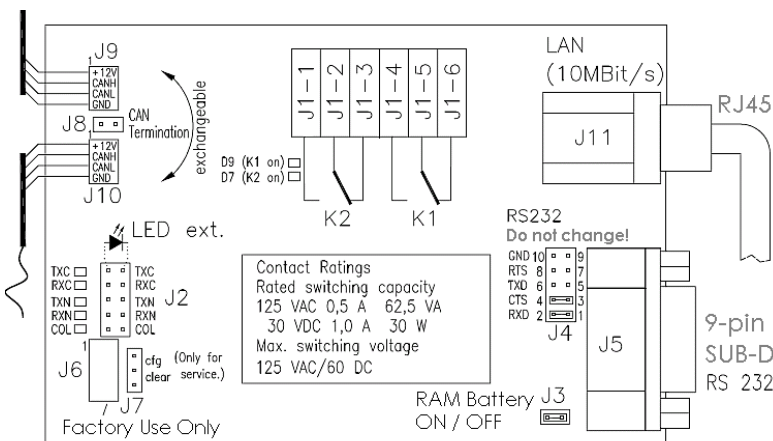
J9
+12V
CANH
CANL
GND
J8
CAN Termination
exchangeable
+12V
CANH
CANL
GND
J10

J1-1
J1-2
J1-3
J1-4
J1-5
J1-6
D9 (K1 on)
D7 (K2 on)
K2
K1

LAN
(10MBit/s)
J11
RJ45

LED ext.
TXC
RXC
TXN
RXN
COL
TXC
RXC
TXN
RXN
COL
J2

Contact Ratings
Rated switching capacity
125 VAC 0,5 A 62,5 VA
30 VDC 1,0 A 30 W
Max. switching voltage
125 VAC/60 DC

RS232
Do not change!
GND 10 9
RTS 8 7
TXD 6 5
CTS 4 3
RXD 2 1
J4
J5
9-pin
SUB-D
RS 232

1
J6
cfg
clear
(Only for service.)
J7
Factory Use Only

RAM Battery J3
ON / OFF